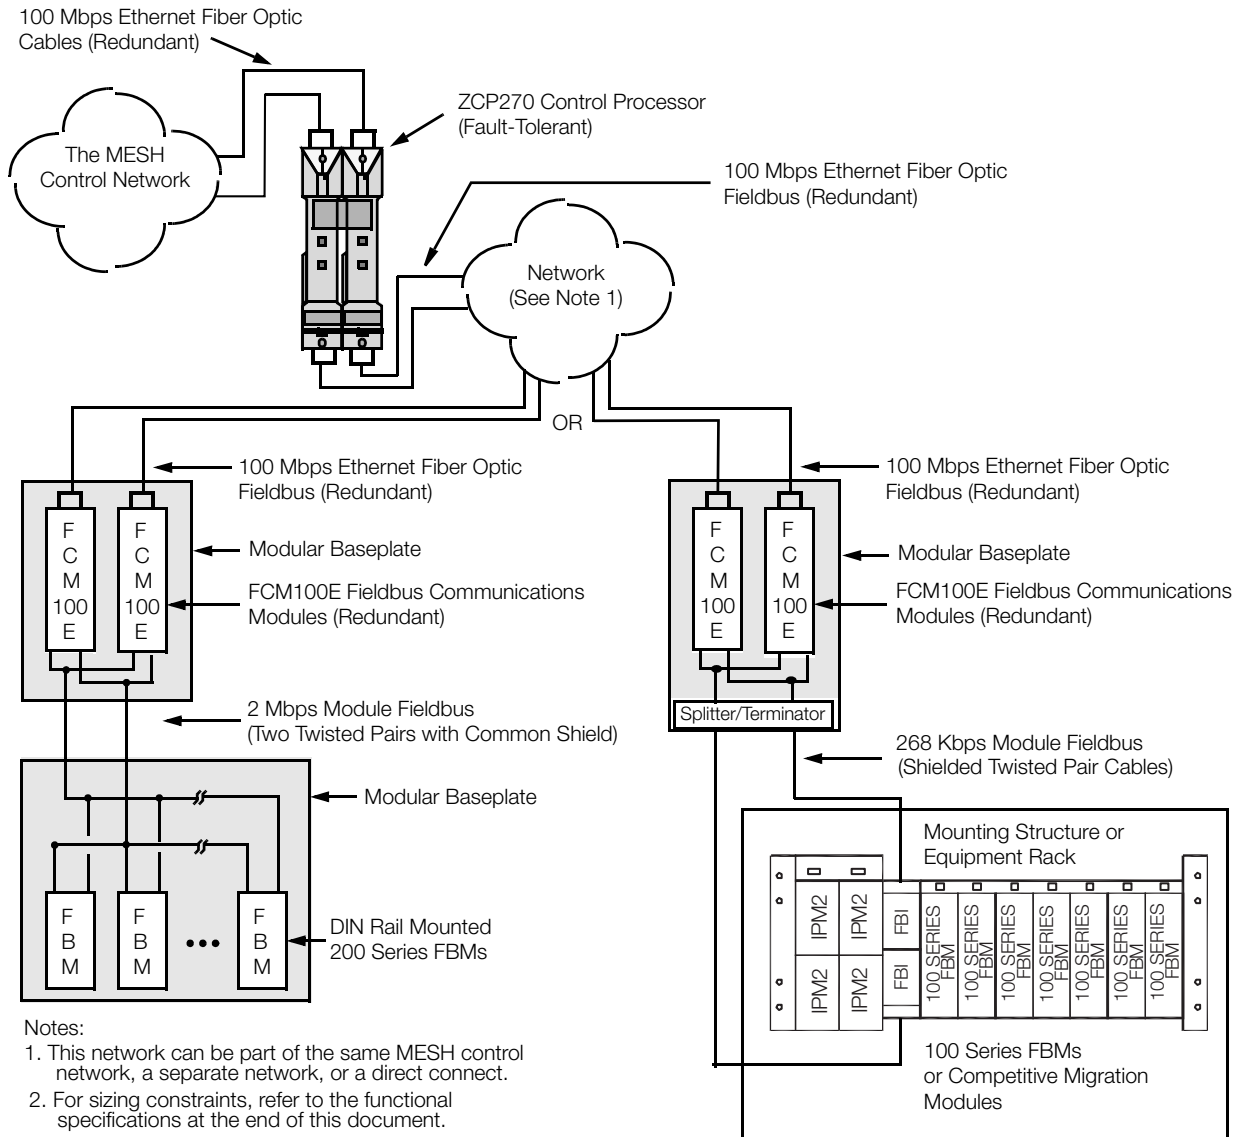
100 Mbps Ethernet Fiber Optic Cables (Redundant)

The MESH Control Network

ZCP270 Control Processor (Fault-Tolerant)

100 Mbps Ethernet Fiber Optic Fieldbus (Redundant)

Network (See Note 1)

OR

100 Mbps Ethernet Fiber Optic Fieldbus (Redundant)

F C M 100 E

F C M 100 E

Modular Baseplate

FCM100E Fieldbus Communications Modules (Redundant)

2 Mbps Module Fieldbus (Two Twisted Pairs with Common Shield)

Modular Baseplate

F B M

F B M

•••

F B M

DIN Rail Mounted 200 Series FBMs

100 Mbps Ethernet Fiber Optic Fieldbus (Redundant)

F C M 100 E

F C M 100 E

Modular Baseplate

FCM100E Fieldbus Communications Modules (Redundant)

Splitter/Terminator

268 Kbps Module Fieldbus (Shielded Twisted Pair Cables)

Mounting Structure or Equipment Rack

IPM2

IPM2

FBI

100 SERIES FBM

100 SERIES FBM

100 SERIES FBM

100 SERIES FBM

100 SERIES FBM

100 SERIES FBM

100 SERIES FBM

IPM2

IPM2

FBI

100 Series FBMs or Competitive Migration Modules

Notes:
1. This network can be part of the same MESH control network, a separate network, or a direct connect.
2. For sizing constraints, refer to the functional specifications at the end of this document.